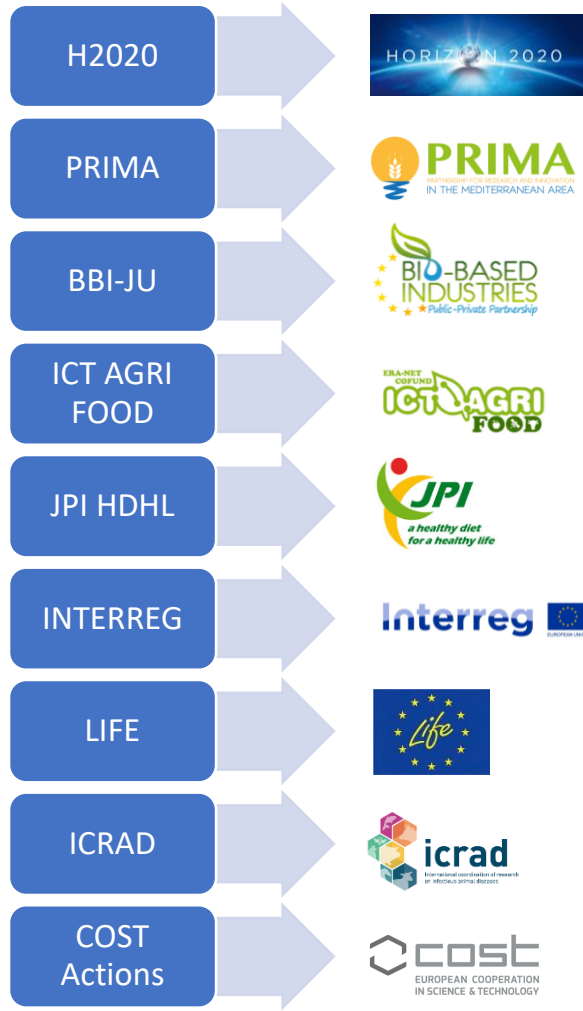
H2020

HORIZON 2020

PRIMA

PRIMA
PARTNERSHIP FOR RESEARCH AND INNOVATION IN THE MEDITERRANEAN AREA

BBI-JU

BIO-BASED INDUSTRIES
Public-Private Partnership

ICT AGRI FOOD

ERA-NET COFUND
ICT AGRI FOOD

JPI HDHL

JPI
a healthy diet for a healthy life

INTERREG

Interreg
EUROPEAN UNI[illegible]

LIFE

Life

ICRAD

icrad
International coordination of research on infectious animal diseases

COST Actions

cost
EUROPEAN COOPERATION IN SCIENCE & TECHNOLOGY